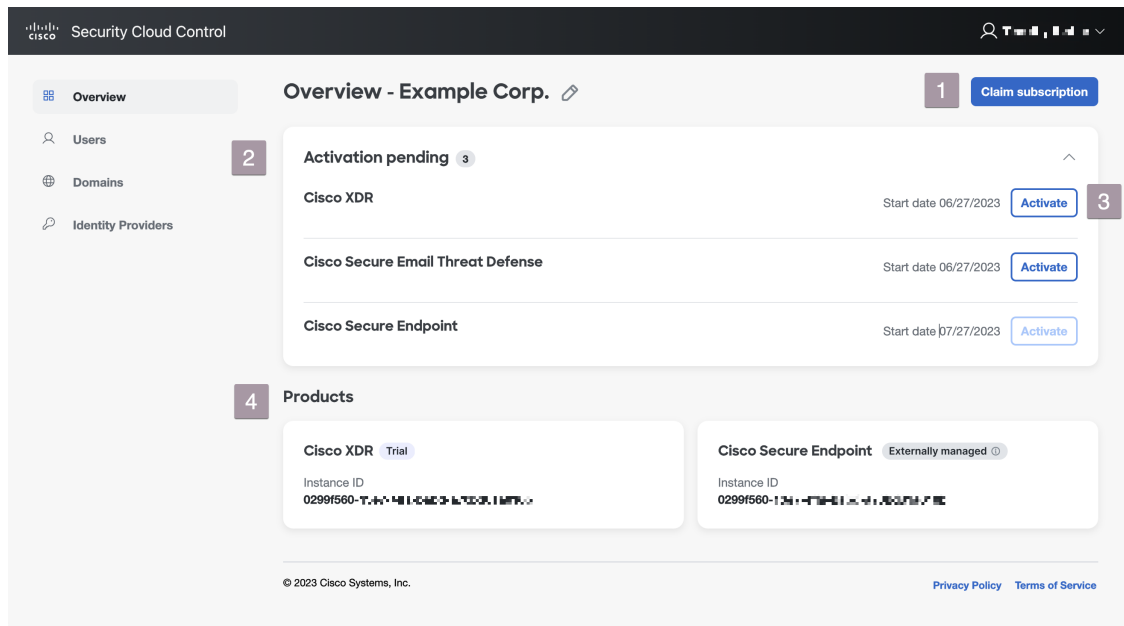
cisco Security Cloud Control

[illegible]

Overview

Users

Domains

Identity Providers

Overview - Example Corp.

1

Claim subscription

2

Activation pending 3

Cisco XDR

Start date 06/27/2023 Activate

3

Cisco Secure Email Threat Defense

Start date 06/27/2023 Activate

Cisco Secure Endpoint

Start date 07/27/2023 Activate

4

Products

Cisco XDR Trial

Instance ID

0299f560-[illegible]

Cisco Secure Endpoint Externally managed

Instance ID

0299f560-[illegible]

© 2023 Cisco Systems, Inc.

Privacy Policy Terms of Service